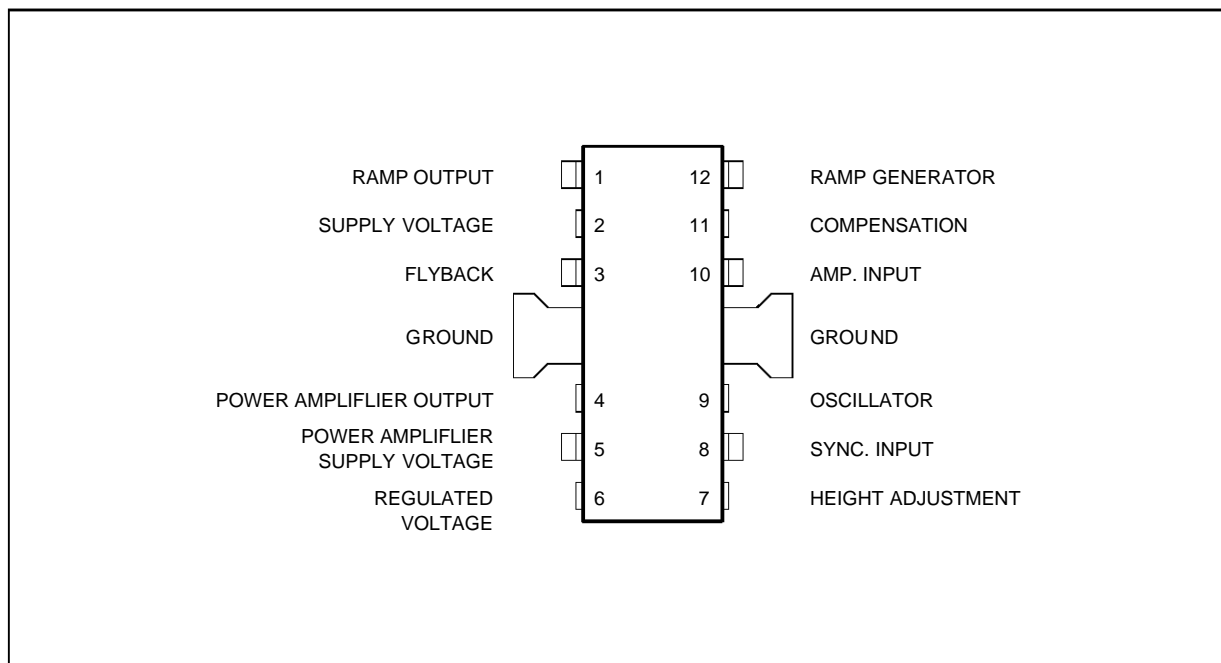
RAMP OUTPUT 1
SUPPLY VOLTAGE 2
FLYBACK 3
GROUND
POWER AMPLIFLIER OUTPUT 4
POWER AMPLIFLIER SUPPLY VOLTAGE 5
REGULATED VOLTAGE 6

12 RAMP GENERATOR
11 COMPENSATION
10 AMP. INPUT
GROUND
9 OSCILLATOR
8 SYNC. INPUT
7 HEIGHT ADJUSTMENT